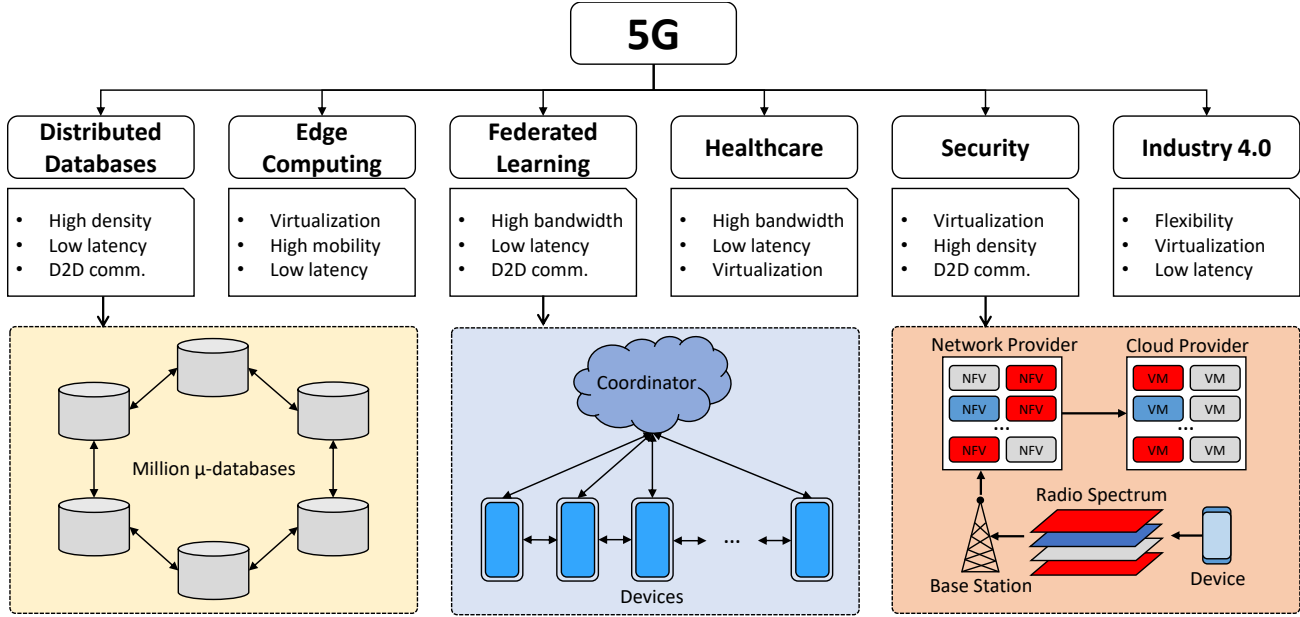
5G

Distributed Databases

- High density
- Low latency
- D2D comm.

Edge Computing

- Virtualization
- High mobility
- Low latency

Federated Learning

- High bandwidth
- Low latency
- D2D comm.

Healthcare

- High bandwidth
- Low latency
- Virtualization

Security

- Virtualization
- High density
- D2D comm.

Industry 4.0

- Flexibility
- Virtualization
- Low latency

Million μ-databases

Coordinator

...

Devices

Network Provider

| NFV | NFV |
|---|---|
| NFV | NFV |
| ... | |
| NFV | NFV |

Cloud Provider

| VM | VM |
|---|---|
| VM | VM |
| ... | |
| VM | VM |

Radio Spectrum

Base Station

Device